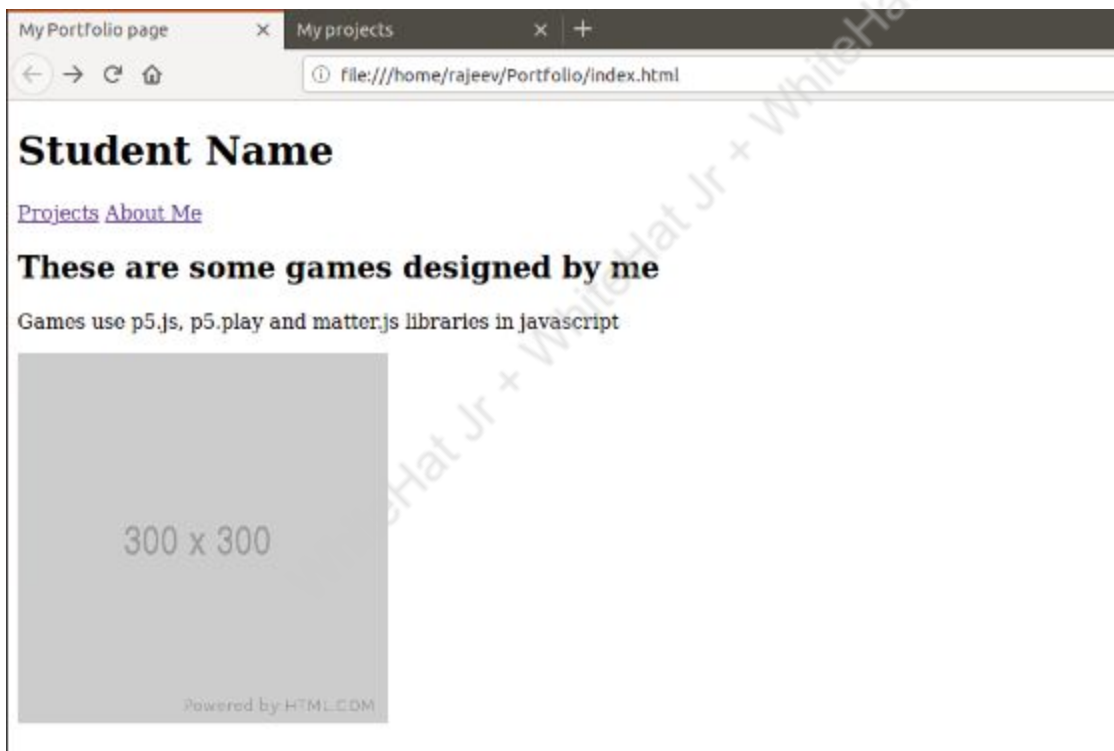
My Portfolio page ×
My projects ×
+

file:///home/rajeev/Portfolio/index.html

# Student Name

Projects About Me

## These are some games designed by me

Games use p5.js, p5.play and matter.js libraries in javascript

300 x 300

Powered by HTML.COM

WhiteHat Jr + WhiteHat Jr + WhiteHat Jr + WhiteHat Jr